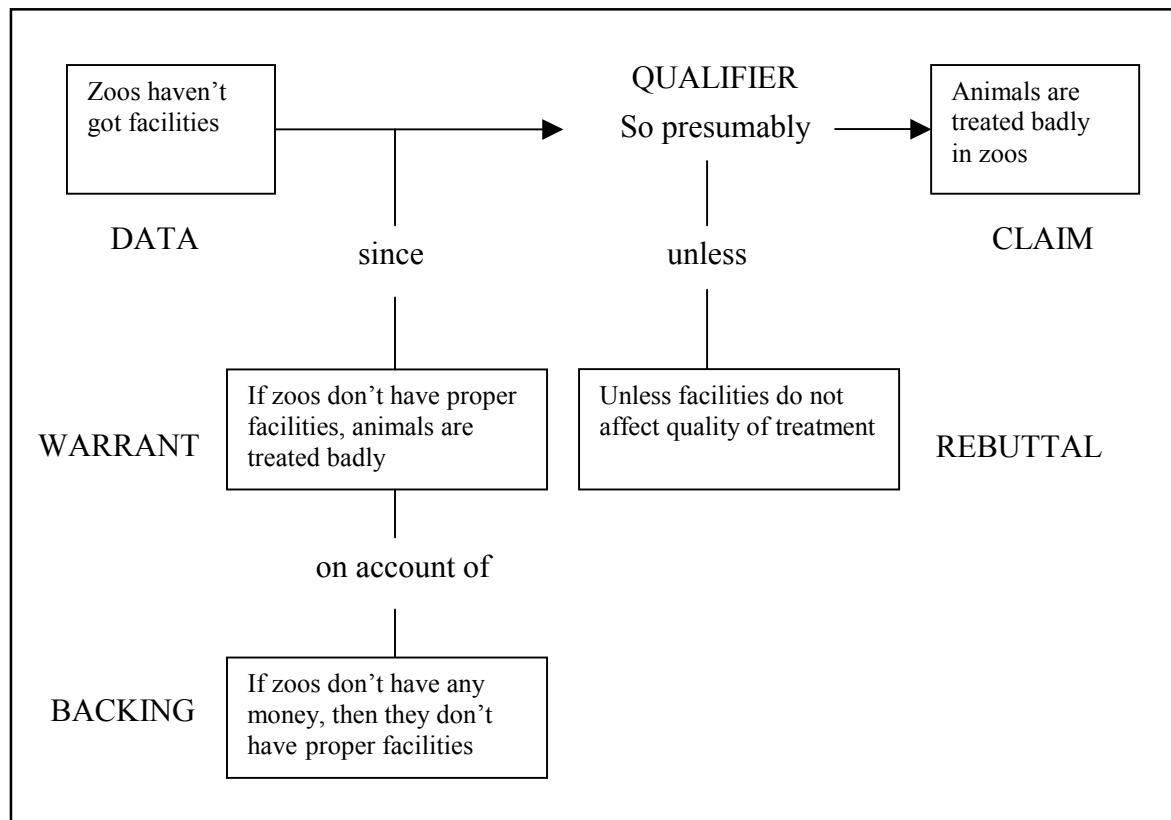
Zoos haven't got facilities

QUALIFIER

So presumably

Animals are treated badly in zoos

DATA

since

unless

CLAIM

WARRANT

If zoos don't have proper facilities, animals are treated badly

Unless facilities do not affect quality of treatment

REBUTTAL

on account of

BACKING

If zoos don't have any money, then they don't have proper facilities